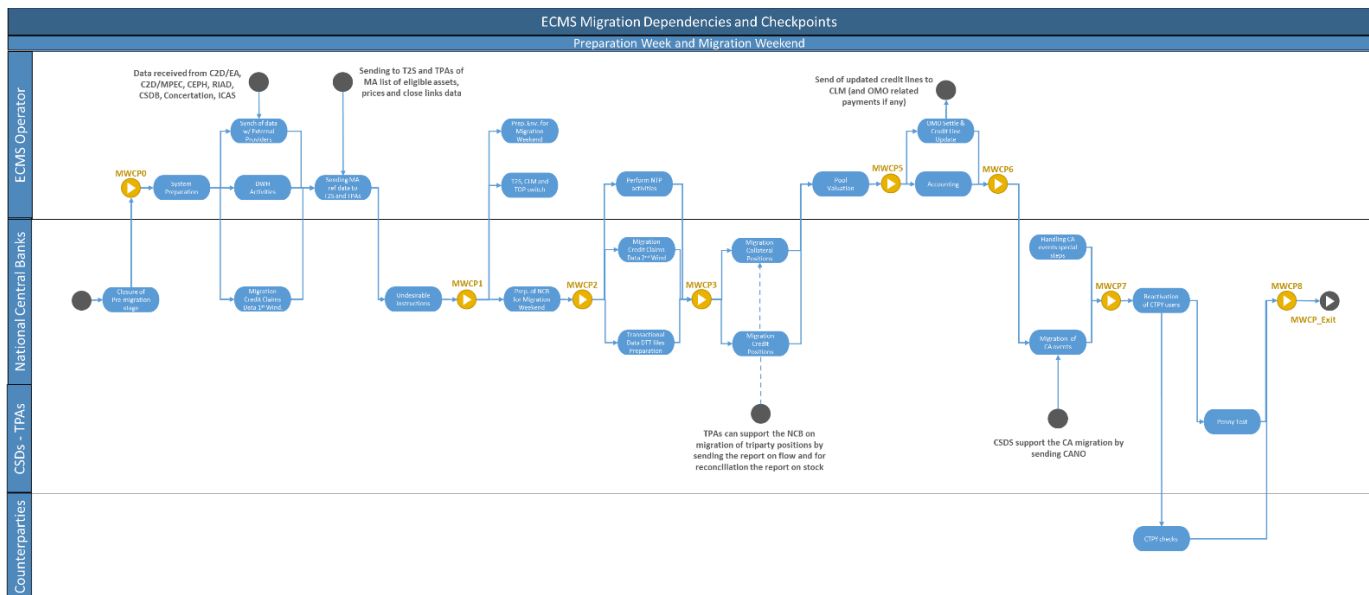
ECMS Migration Dependencies and Checkpoints

Preparation Week and Migration Weekend

ECMS Operator

National Central Banks

CSDs - TPAs

Counterparties

Data received from C2D/EA, C2D/MPEC, CEPH, RIAD, CSDB, Concertation, ICAS

Sending to T2S and TPAs of MA list of eligible assets, prices and close links data

Send of updated credit lines to CLM (and OMO related payments if any)

MWCP0

System Preparation

Synch of data w/ External Providers

DWH Activities

Sending MA ref data to T2S and TPAs

Prep. Env. for Migration Weekend

T2S, CLM and TOP switch

Perform NTP activities

Pool Valuation

MWCP5

UMU Settle & Credit Line Update

Accounting

MWCP6

Closure of Pre-migration stage

Migration Credit Claims Data 1st Wind

Undesirable Instructions

MWCP1

Prep. of NCB for Migration Weekend

MWCP2

Migration Credit Claims Data 2nd Wind

Transactional Data DTT files Preparation

MWCP3

Migration Collateral Positions

Migration Credit Positions

Handling CA events special steps

Migration of CA events

MWCP7

Reactivation of CTPY users

MWCP8

MWCP_Exit

TPAs can support the NCB on migration of triparty positions by sending the report on flow and for reconciliation the report on stock

CSDS support the CA migration by sending CANO

Penny Test

CTPY checks